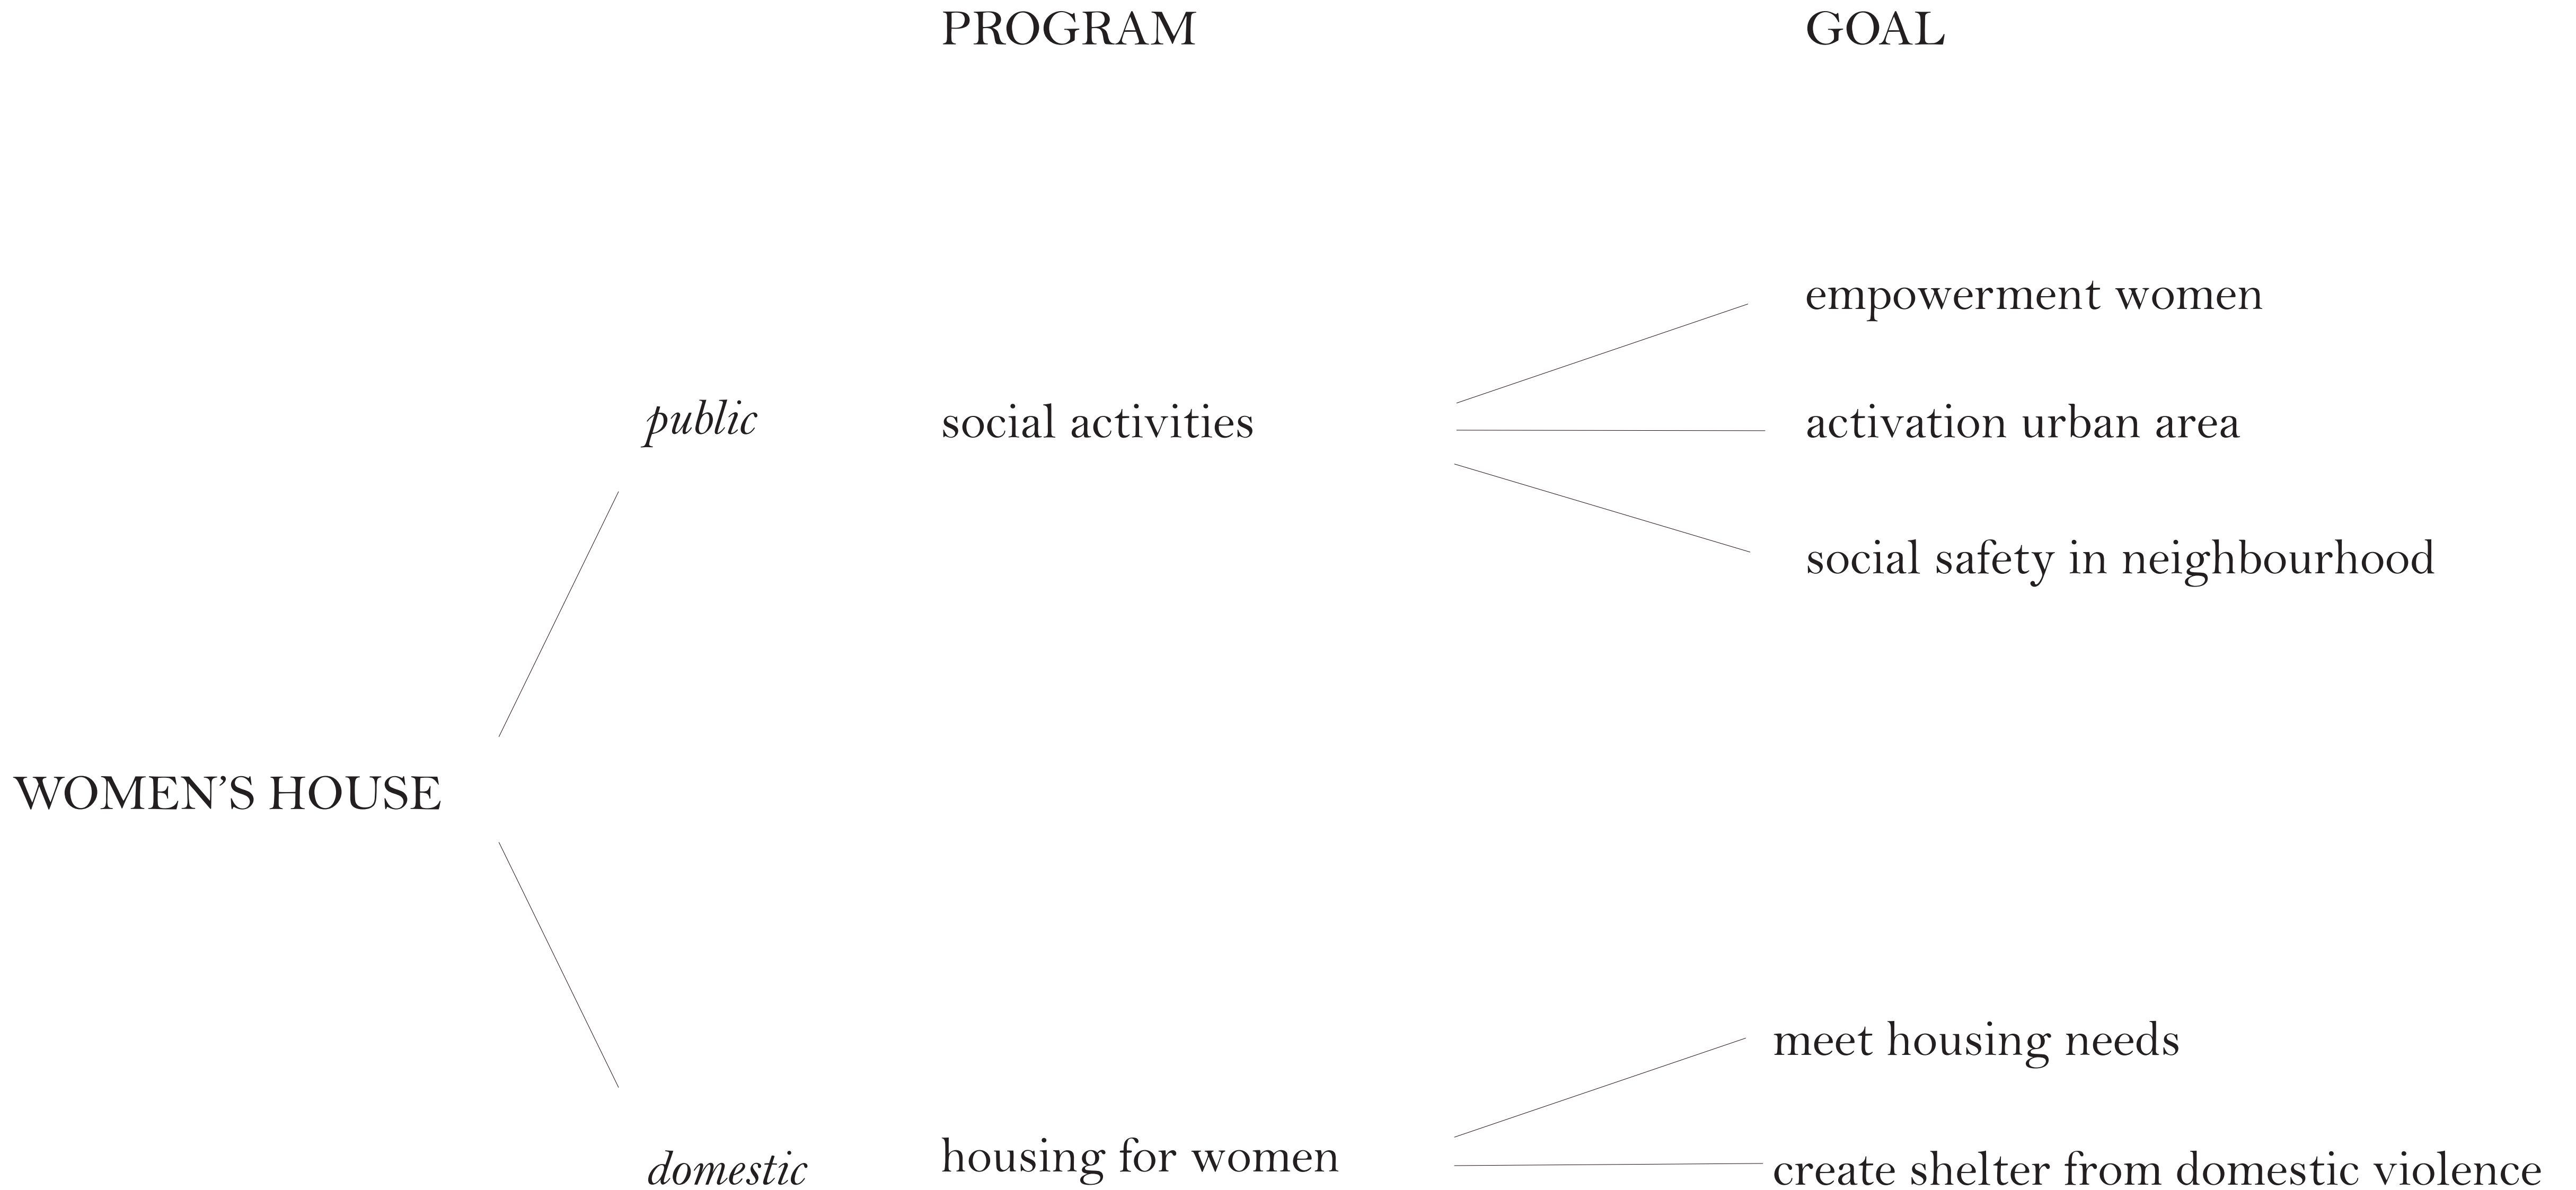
PROGRAM

GOAL

empowerment women

public

social activities

activation urban area

social safety in neighbourhood

WOMEN’S HOUSE

meet housing needs

domestic

housing for women

create shelter from domestic violence